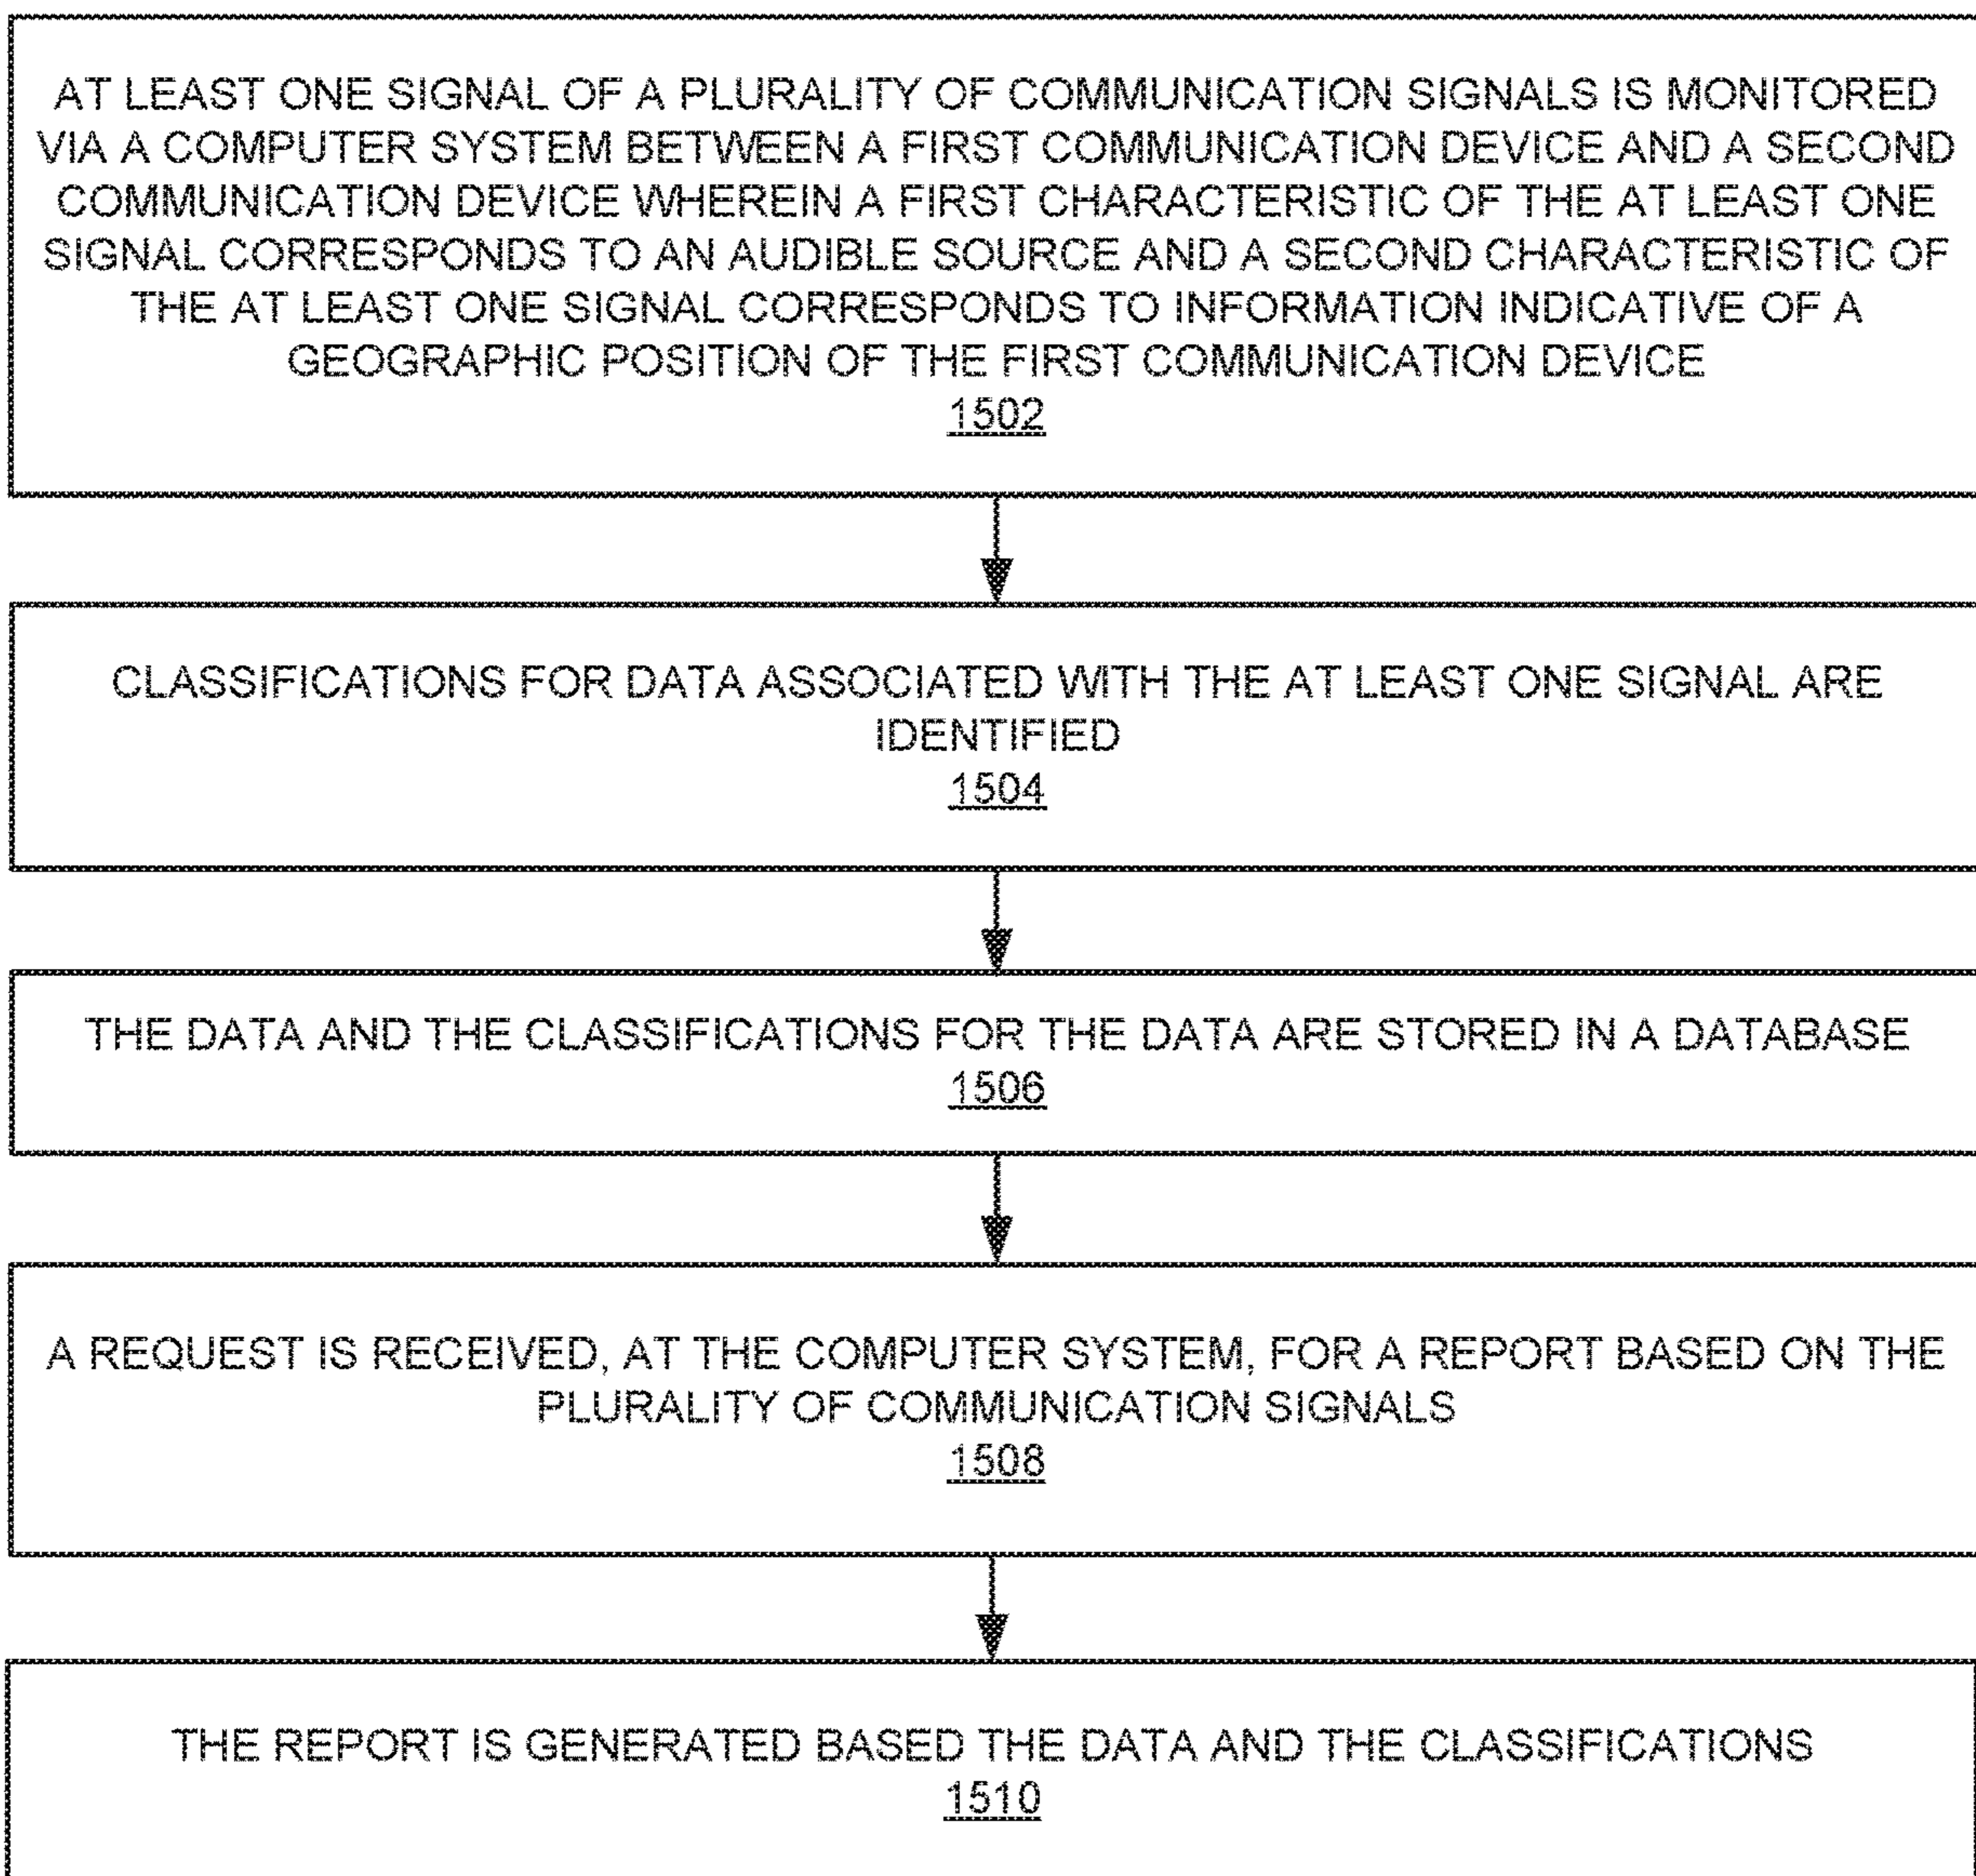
AT LEAST ONE SIGNAL OF A PLURALITY OF COMMUNICATION SIGNALS IS MONITORED VIA A COMPUTER SYSTEM BETWEEN A FIRST COMMUNICATION DEVICE AND A SECOND COMMUNICATION DEVICE WHEREIN A FIRST CHARACTERISTIC OF THE AT LEAST ONE SIGNAL CORRESPONDS TO AN AUDIBLE SOURCE AND A SECOND CHARACTERISTIC OF THE AT LEAST ONE SIGNAL CORRESPONDS TO INFORMATION INDICATIVE OF A GEOGRAPHIC POSITION OF THE FIRST COMMUNICATION DEVICE
1502

CLASSIFICATIONS FOR DATA ASSOCIATED WITH THE AT LEAST ONE SIGNAL ARE IDENTIFIED
1504

THE DATA AND THE CLASSIFICATIONS FOR THE DATA ARE STORED IN A DATABASE
1506

A REQUEST IS RECEIVED, AT THE COMPUTER SYSTEM, FOR A REPORT BASED ON THE PLURALITY OF COMMUNICATION SIGNALS
1508

THE REPORT IS GENERATED BASED THE DATA AND THE CLASSIFICATIONS
1510